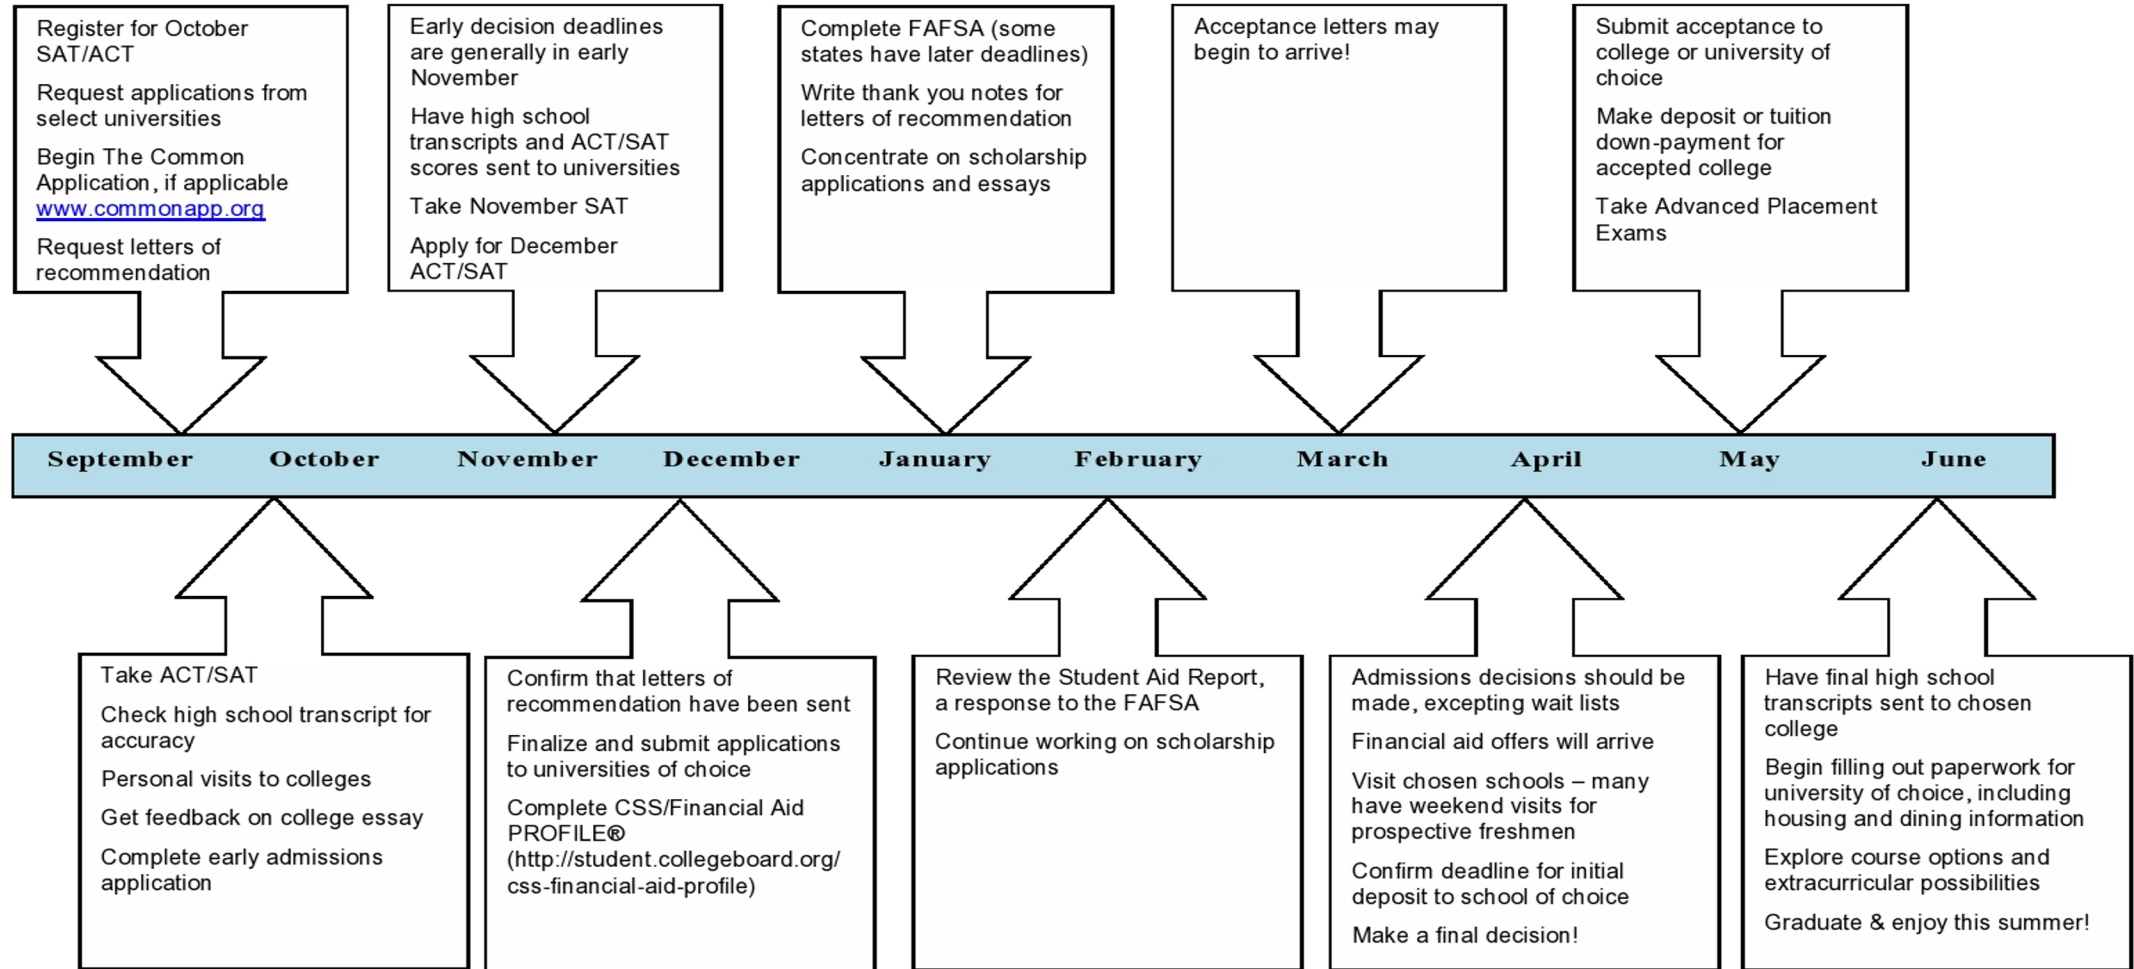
Register for October SAT/ACT

Request applications from select universities

Begin The Common Application, if applicable www.commonapp.org

Request letters of recommendation

Early decision deadlines are generally in early November

Have high school transcripts and ACT/SAT scores sent to universities

Take November SAT

Apply for December ACT/SAT

Complete FAFSA (some states have later deadlines)

Write thank you notes for letters of recommendation

Concentrate on scholarship applications and essays

Acceptance letters may begin to arrive!

Submit acceptance to college or university of choice

Make deposit or tuition down-payment for accepted college

Take Advanced Placement Exams

September October November December January February March April May June

Take ACT/SAT

Check high school transcript for accuracy

Personal visits to colleges

Get feedback on college essay

Complete early admissions application

Confirm that letters of recommendation have been sent

Finalize and submit applications to universities of choice

Complete CSS/Financial Aid PROFILE® (http://student.collegeboard.org/css-financial-aid-profile)

Review the Student Aid Report, a response to the FAFSA

Continue working on scholarship applications

Admissions decisions should be made, excepting wait lists

Financial aid offers will arrive

Visit chosen schools – many have weekend visits for prospective freshmen

Confirm deadline for initial deposit to school of choice

Make a final decision!

Have final high school transcripts sent to chosen college

Begin filling out paperwork for university of choice, including housing and dining information

Explore course options and extracurricular possibilities

Graduate & enjoy this summer!